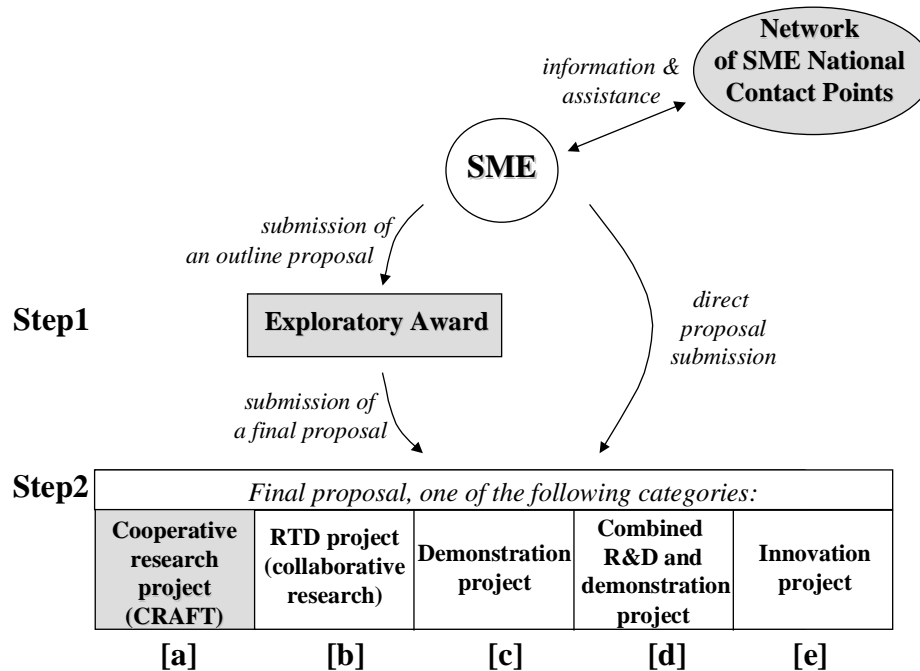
Network of SME National Contact Points

information & assistance

SME

submission of an outline proposal

direct proposal submission

Step1

Exploratory Award

submission of a final proposal

Step2

Final proposal, one of the following categories:

| Cooperative research project (CRAFT) | RTD project (collaborative research) | Demonstration project | Combined R&D and demonstration project | Innovation project |
|---|---|---|---|---|
| [a] | [b] | [c] | [d] | [e] |